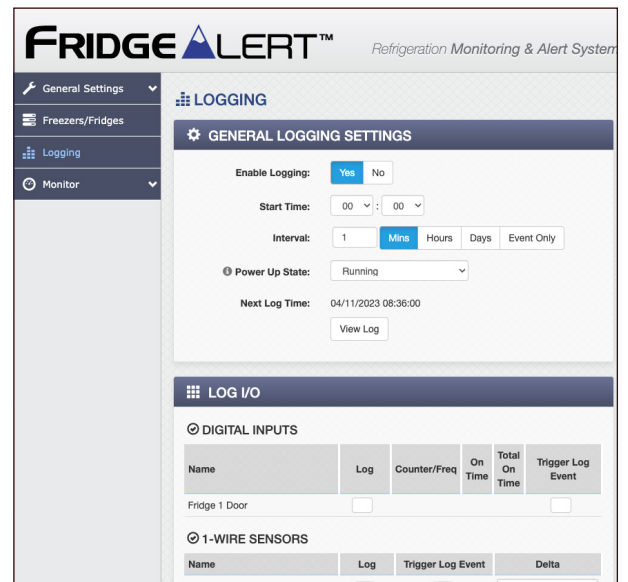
FRIDGE ALERT™ Refrigeration Monitoring & Alert System

General Settings
Freezers/Fridges
Logging
Monitor

LOGGING

GENERAL LOGGING SETTINGS

Enable Logging: Yes No

Start Time: 00 : 00

Interval: 1 Mins Hours Days Event Only

Power Up State: Running

Next Log Time: 04/11/2023 08:36:00

View Log

LOG I/O

DIGITAL INPUTS

| Name | Log | Counter/Freq | On Time | Total On Time | Trigger Log Event |
|---|---|---|---|---|---|
| Fridge 1 Door | | | | | |

1-WIRE SENSORS

| Name | Log | Trigger Log Event | Delta |
|---|---|---|---|